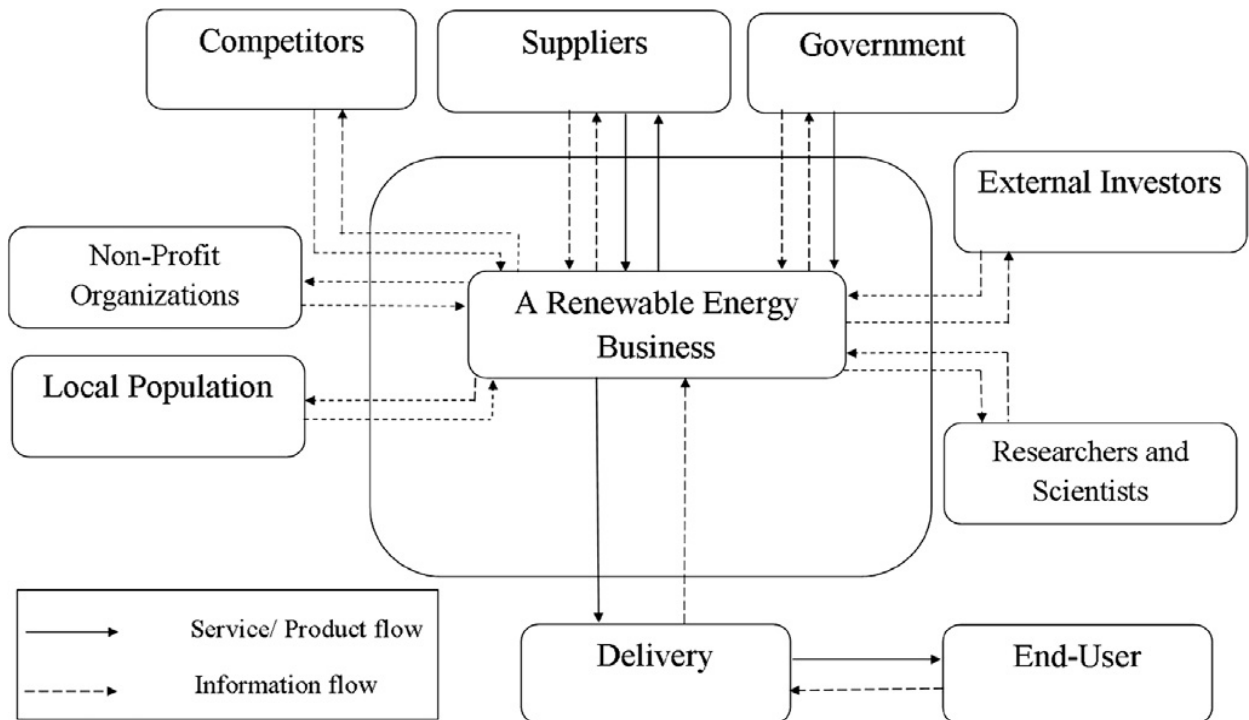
Competitors

Suppliers

Government

External Investors

Non-Profit Organizations

A Renewable Energy Business

Local Population

Researchers and Scientists

Service/ Product flow

Information flow

Delivery

End-User